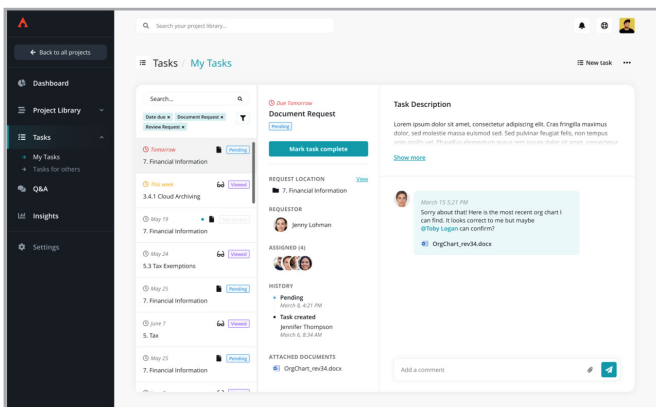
Search your project library...

← Back to all projects

Dashboard

Project Library

Tasks

My Tasks

Tasks for others

Q&A

Insights

Settings

Tasks / My Tasks

New task

Search...

Date due × Document Request × Review Request ×

Tomorrow
7. Financial Information
Pending

This week
3.4.1 Cloud Archiving
Viewed

May 19
7. Financial Information

May 24
5.3 Tax Exemptions
Viewed

May 25
7. Financial Information
Pending

June 7
5. Tax
Viewed

May 25
7. Financial Information
Pending

Due Tomorrow
Document Request
Pending

Mark task complete

REQUEST LOCATION
View
7. Financial Information

REQUESTOR
Jenny Lohman

ASSIGNED (4)

HISTORY
Pending
March 8, 4:21 PM
Task created
Jennifer Thompson
March 6, 8:34 AM

ATTACHED DOCUMENTS
OrgChart_rev34.docx

Task Description

Lorem ipsum dolor sit amet, consectetur adipiscing elit. Cras fringilla maximus dolor, sed molestie massa euismod sed. Sed pulvinar feugiat felis, non tempus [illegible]

Show more

March 15 5:21 PM
Sorry about that! Here is the most recent org chart I can find. It looks correct to me but maybe @Toby Logan can confirm?
OrgChart_rev34.docx

Add a comment